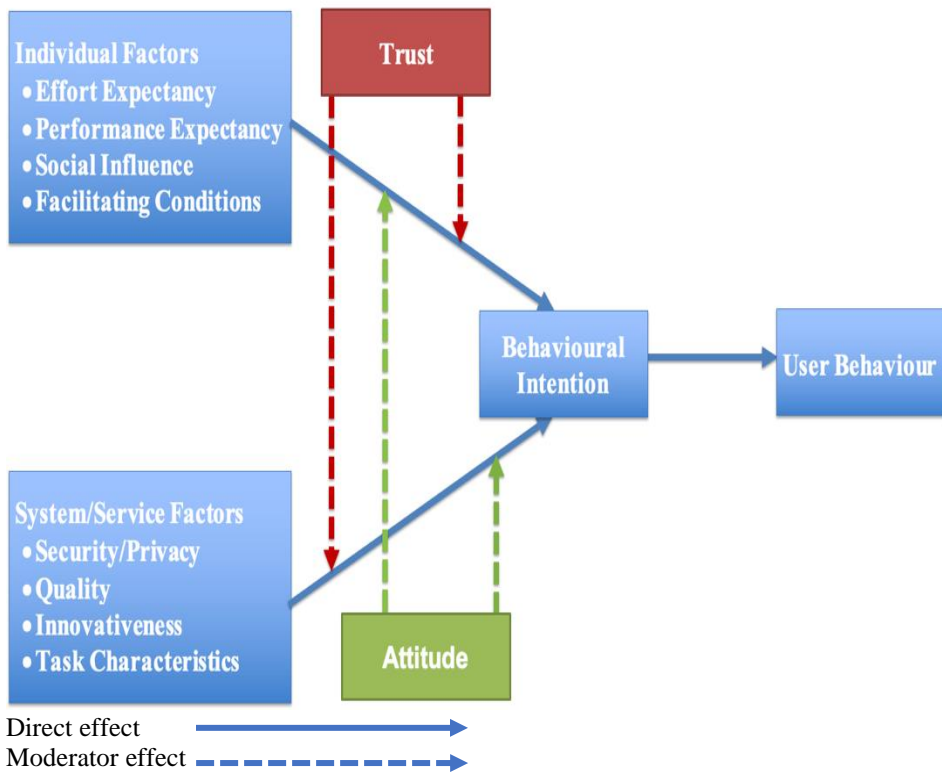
Individual Factors
• Effort Expectancy
• Performance Expectancy
• Social Influence
• Facilitating Conditions

Trust

Behavioural Intention

User Behaviour

System/Service Factors
• Security/Privacy
• Quality
• Innovativeness
• Task Characteristics

Attitude

Direct effect
Moderator effect